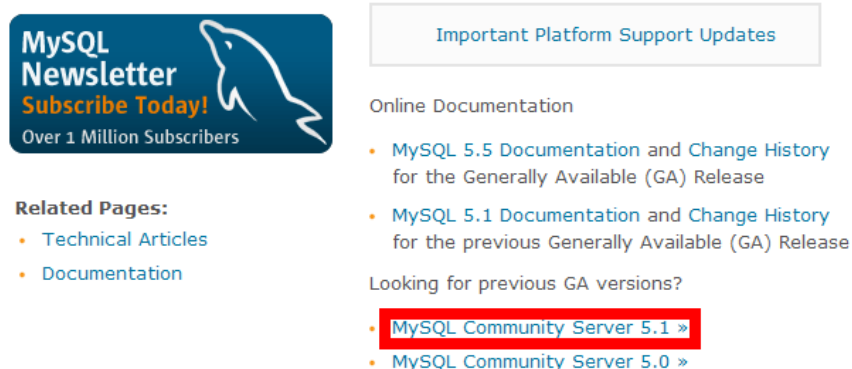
MySQL Newsletter
Subscribe Today!
Over 1 Million Subscribers

Related Pages:
• Technical Articles
• Documentation

Important Platform Support Updates

Online Documentation

• MySQL 5.5 Documentation and Change History for the Generally Available (GA) Release
• MySQL 5.1 Documentation and Change History for the previous Generally Available (GA) Release

Looking for previous GA versions?

• MySQL Community Server 5.1 »
• MySQL Community Server 5.0 »